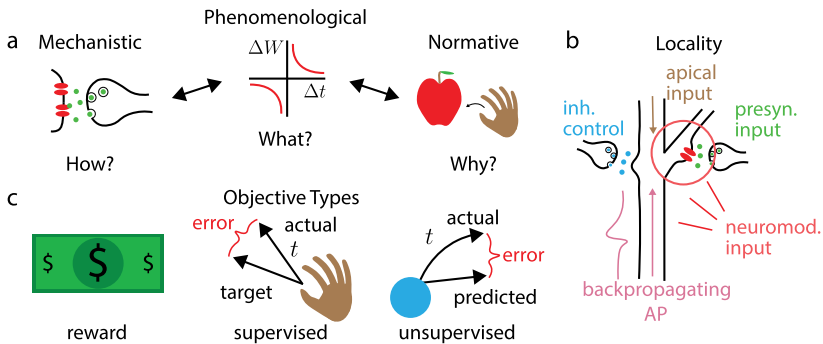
a

Mechanistic

How?

Phenomenological

$\Delta W$

$\Delta t$

What?

Normative

Why?

b

Locality

apical input

inh. control

presyn. input

neuromod. input

backpropagating AP

c

$

$

$

reward

Objective Types

error

actual

$t$

target

supervised

actual

$t$

error

predicted

unsupervised